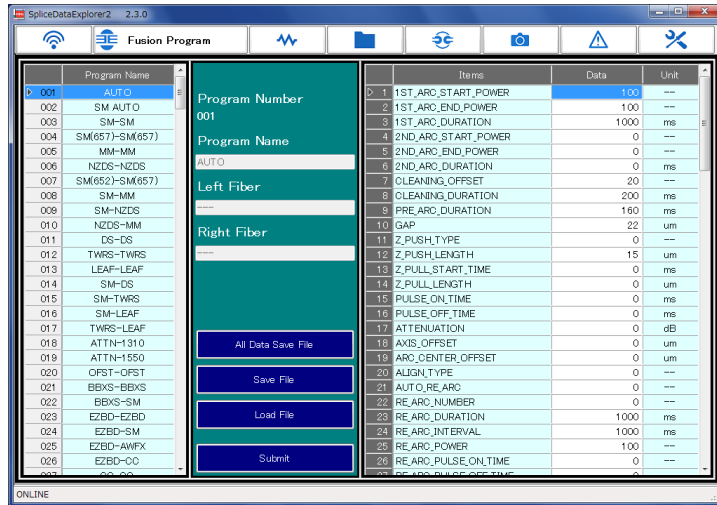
SpliceDataExplorer2 2.3.0

Fusion Program

| | Program Name |
|---|---|
| 001 | AUTO |
| 002 | SM AUTO |
| 003 | SM-SM |
| 004 | SM(657)-SM(657) |
| 005 | MM-MM |
| 006 | NZDS-NZDS |
| 007 | SM(652)-SM(657) |
| 008 | SM-MM |
| 009 | SM-NZDS |
| 010 | NZDS-MM |
| 011 | DS-DS |
| 012 | TWRS-TWRS |
| 013 | LEAF-LEAF |
| 014 | SM-DS |
| 015 | SM-TWRS |
| 016 | SM-LEAF |
| 017 | TWRS-LEAF |
| 018 | ATTN-1310 |
| 019 | ATTN-1550 |
| 020 | OFST-OFST |
| 021 | BBXS-BBXS |
| 022 | BBXS-SM |
| 023 | EZBD-EZBD |
| 024 | EZBD-SM |
| 025 | EZBD-AWFX |
| 026 | EZBD-CC |

Program Number
001
Program Name
AUTO
Left Fiber
---
Right Fiber
---

All Data Save File
Save File
Load File
Submit

| | Items | Data | Unit |
|---|---|---|---|
| 1 | 1ST_ARC_START_POWER | 100 | -- |
| 2 | 1ST_ARC_END_POWER | 100 | -- |
| 3 | 1ST_ARC_DURATION | 1000 | ms |
| 4 | 2ND_ARC_START_POWER | 0 | -- |
| 5 | 2ND_ARC_END_POWER | 0 | -- |
| 6 | 2ND_ARC_DURATION | 0 | ms |
| 7 | CLEANING_OFFSET | 20 | -- |
| 8 | CLEANING_DURATION | 200 | ms |
| 9 | PRE_ARC_DURATION | 160 | ms |
| 10 | GAP | 22 | um |
| 11 | Z_PUSH_TYPE | 0 | -- |
| 12 | Z_PUSH_LENGTH | 15 | um |
| 13 | Z_PULL_START_TIME | 0 | ms |
| 14 | Z_PULL_LENGTH | 0 | um |
| 15 | PULSE_ON_TIME | 0 | ms |
| 16 | PULSE_OFF_TIME | 0 | ms |
| 17 | ATTENUATION | 0 | dB |
| 18 | AXIS_OFFSET | 0 | um |
| 19 | ARC_CENTER_OFFSET | 0 | um |
| 20 | ALIGN_TYPE | 0 | -- |
| 21 | AUTO_RE_ARC | 0 | -- |
| 22 | RE_ARC_NUMBER | 0 | -- |
| 23 | RE_ARC_DURATION | 1000 | ms |
| 24 | RE_ARC_INTERVAL | 1000 | ms |
| 25 | RE_ARC_POWER | 100 | -- |
| 26 | RE_ARC_PULSE_ON_TIME | 0 | -- |

ONLINE